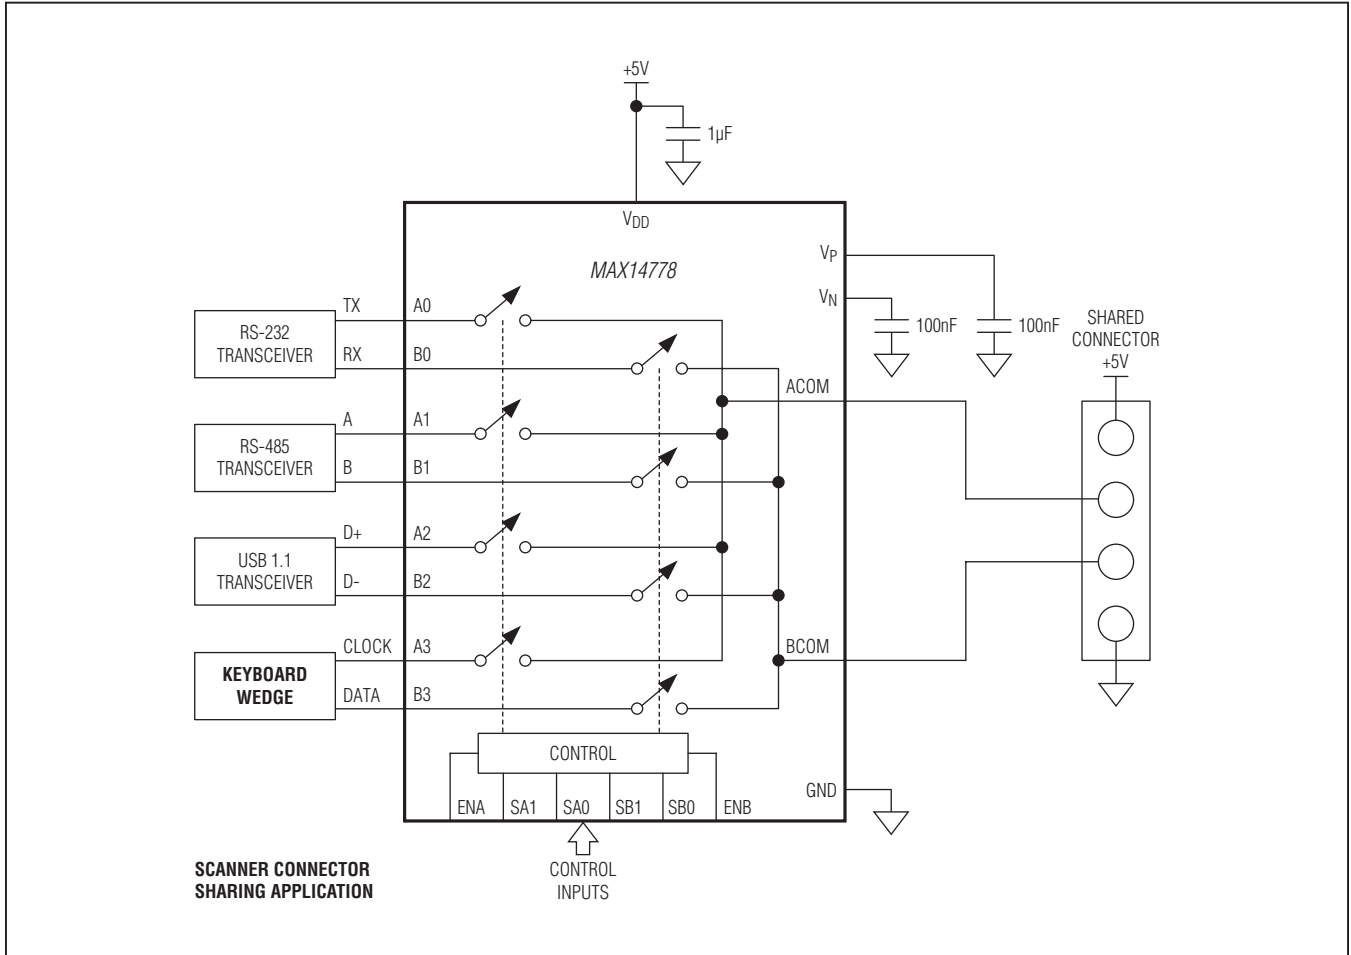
+5V

1µF

$V_{DD}$

MAX14778

$V_P$

$V_N$

100nF

100nF

SHARED CONNECTOR

+5V

RS-232 TRANSCEIVER

TX

RX

A0

B0

ACOM

RS-485 TRANSCEIVER

A

B

A1

B1

USB 1.1 TRANSCEIVER

D+

D-

A2

B2

KEYBOARD WEDGE

CLOCK

DATA

A3

B3

BCOM

CONTROL

GND

ENA

SA1

SA0

SB1

SB0

ENB

CONTROL INPUTS

SCANNER CONNECTOR SHARING APPLICATION